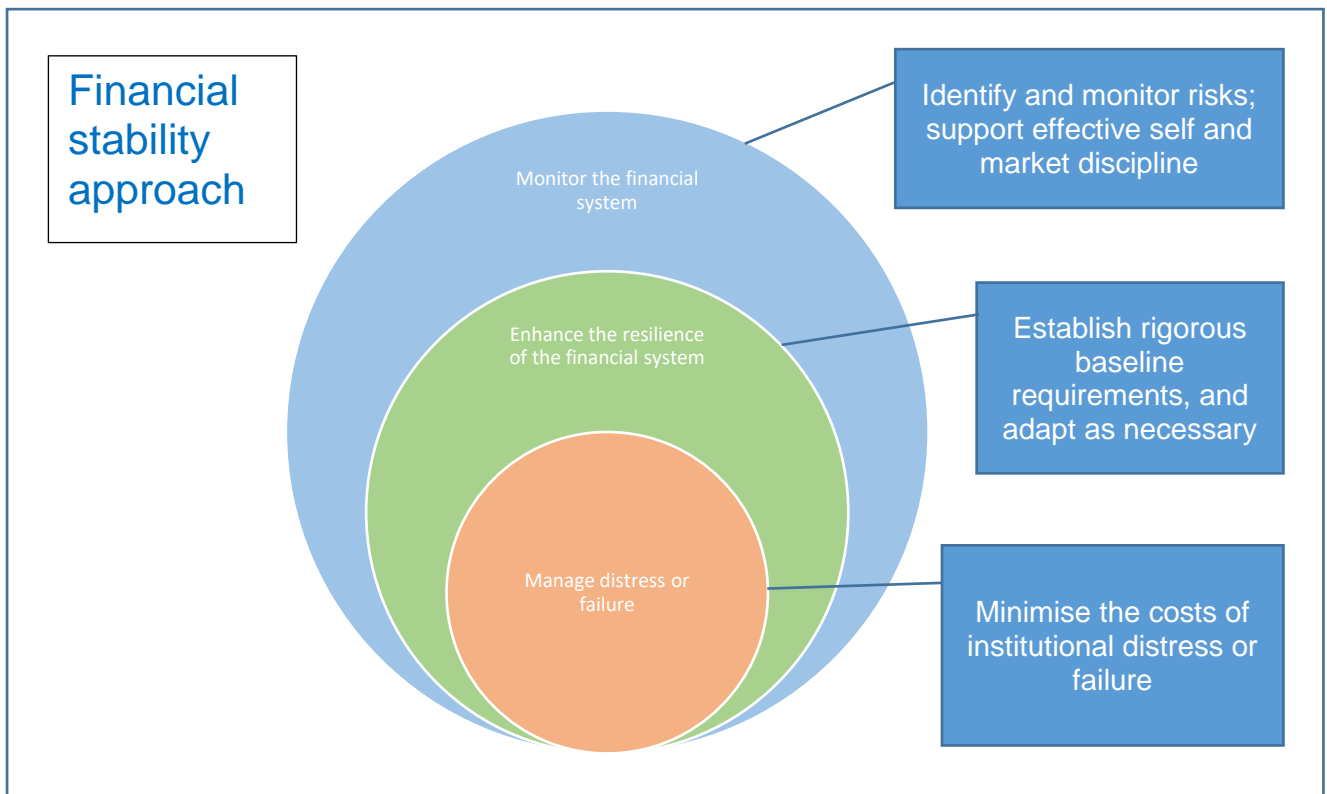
Financial stability approach

Identify and monitor risks; support effective self and market discipline

Monitor the financial system

Enhance the resilience of the financial system

Establish rigorous baseline requirements, and adapt as necessary

Manage distress or failure

Minimise the costs of institutional distress or failure